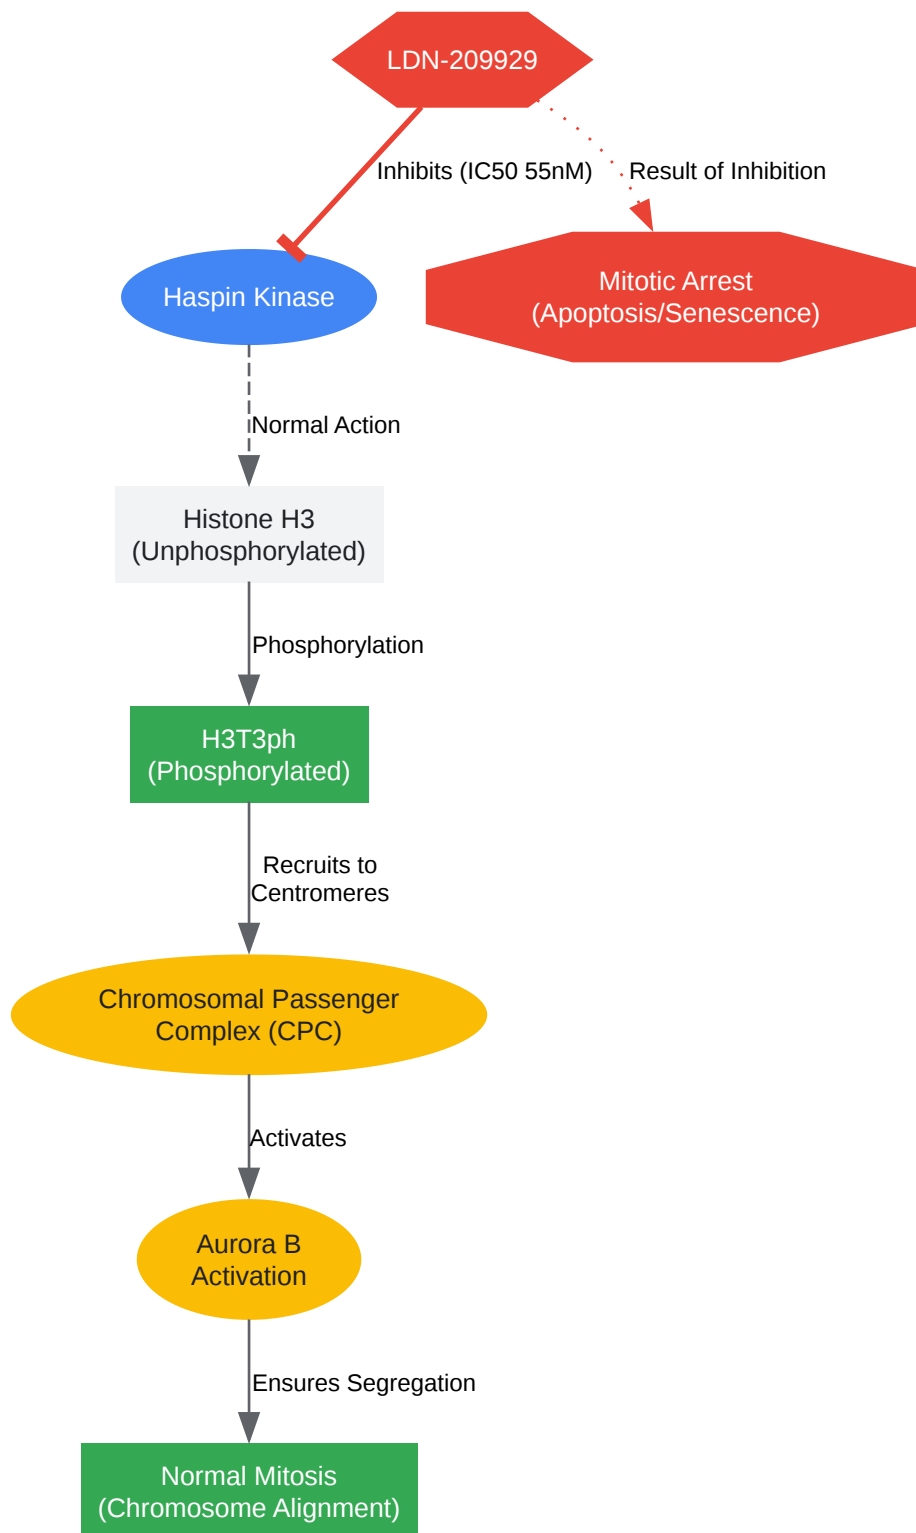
LDN-209929

Inhibits (IC50 55nM)

Result of Inhibition

Haspin Kinase

Mitotic Arrest
(Apoptosis/Senescence)

Normal Action

Histone H3
(Unphosphorylated)

Phosphorylation

H3T3ph
(Phosphorylated)

Recruits to
Centromeres

Chromosomal Passenger
Complex (CPC)

Activates

Aurora B
Activation

Ensures Segregation

Normal Mitosis
(Chromosome Alignment)